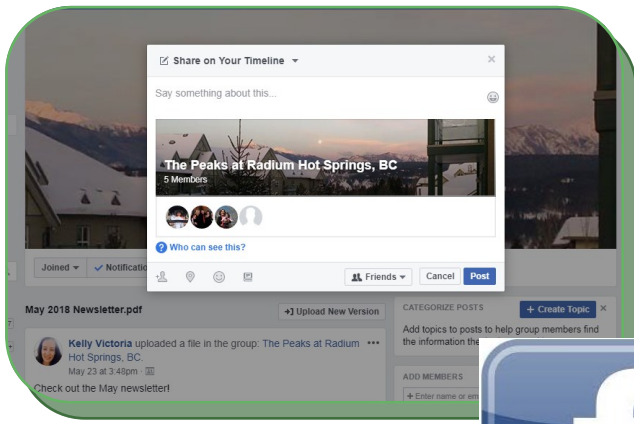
Share on Your Timeline

Say something about this...

The Peaks at Radium Hot Springs, BC
5 Members

Who can see this?

Friends
Cancel
Post

Joined
Notificati

May 2018 Newsletter.pdf

Upload New Version

Kelly Victoria uploaded a file in the group: The Peaks at Radium Hot Springs, BC.
May 23 at 3:48pm ·

Check out the May newsletter!

CATEGORIZE POSTS
Create Topic
Add topics to posts to help group members find the information the

ADD MEMBERS
+ Enter name or em